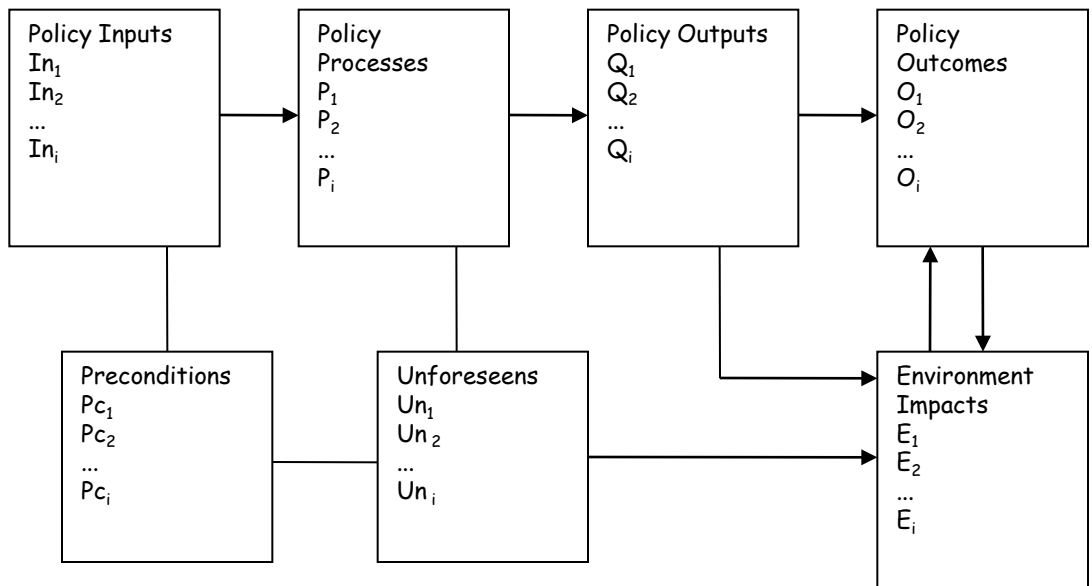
Policy Inputs
$In_1$
$In_2$
...
$In_i$

Policy Processes
$P_1$
$P_2$
...
$P_i$

Policy Outputs
$Q_1$
$Q_2$
...
$Q_i$

Policy Outcomes
$O_1$
$O_2$
...
$O_i$

Preconditions
$Pc_1$
$Pc_2$
...
$Pc_i$

Unforeseens
$Un_1$
$Un_2$
...
$Un_i$

Environment Impacts
$E_1$
$E_2$
...
$E_i$